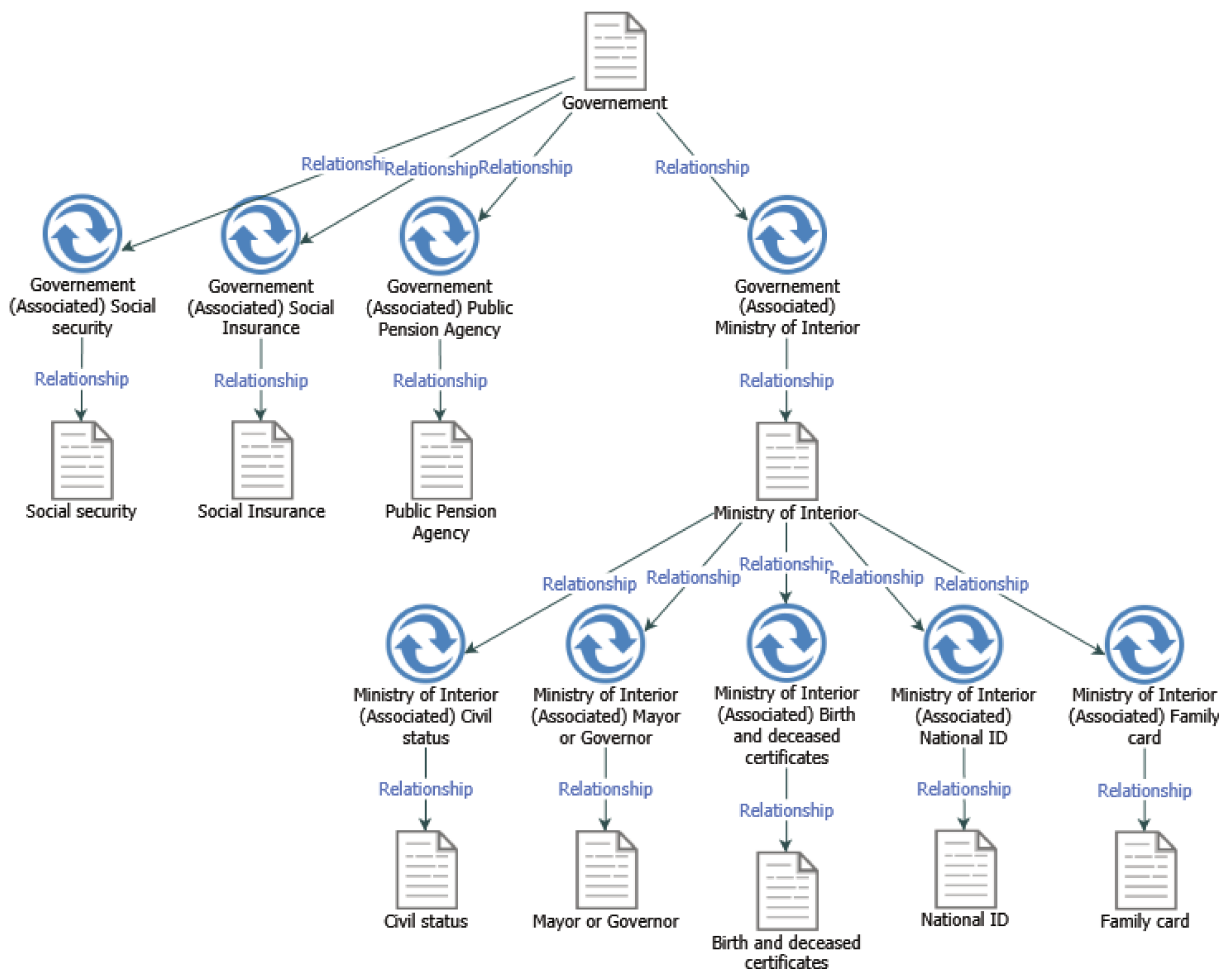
Governement

Relationship Relationship Relationship Relationship

Governement (Associated) Social security

Relationship

Social security

Governement (Associated) Social Insurance

Relationship

Social Insurance

Governement (Associated) Public Pension Agency

Relationship

Public Pension Agency

Governement (Associated) Ministry of Interior

Relationship

Ministry of Interior

Relationship Relationship Relationship Relationship Relationship

Ministry of Interior (Associated) Civil status

Relationship

Civil status

Ministry of Interior (Associated) Mayor or Governor

Relationship

Mayor or Governor

Ministry of Interior (Associated) Birth and deceased certificates

Relationship

Birth and deceased certificates

Ministry of Interior (Associated) National ID

Relationship

National ID

Ministry of Interior (Associated) Family card

Relationship

Family card